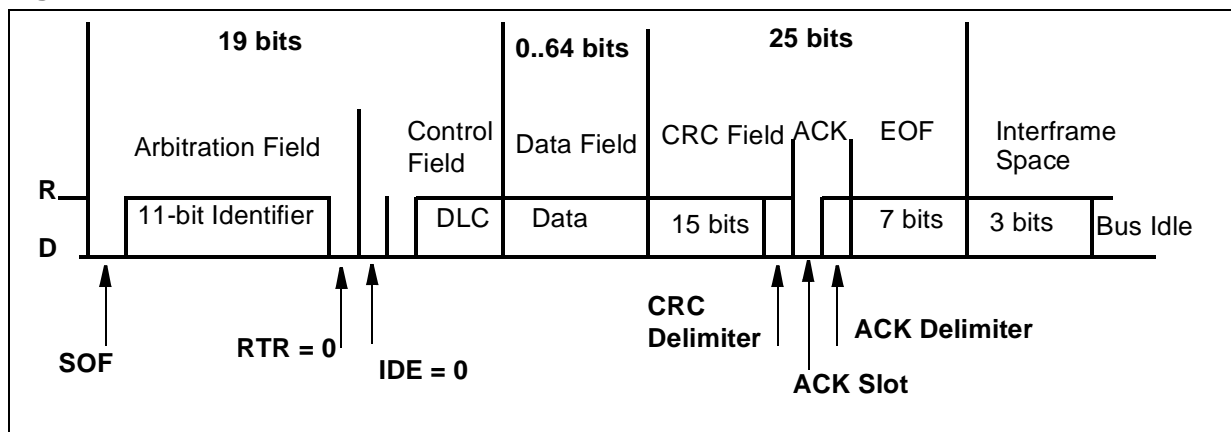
19 bits

0..64 bits

25 bits

Arbitration Field

Control Field

Data Field

CRC Field

ACK

EOF

Interframe Space

R

11-bit Identifier

DLC

Data

15 bits

7 bits

3 bits

Bus Idle

D

SOF

RTR = 0

IDE = 0

CRC Delimiter

ACK Slot

ACK Delimiter